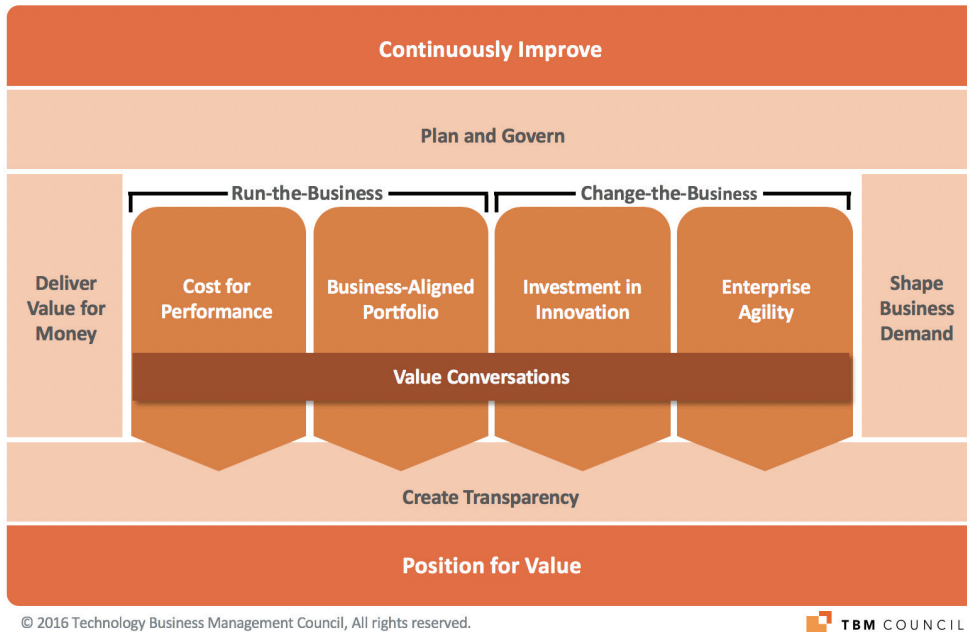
Continuously Improve

Plan and Govern

Run-the-Business

Change-the-Business

Deliver Value for Money

Cost for Performance

Business-Aligned Portfolio

Investment in Innovation

Enterprise Agility

Shape Business Demand

Value Conversations

Create Transparency

Position for Value

© 2016 Technology Business Management Council, All rights reserved.

TBM COUNCIL